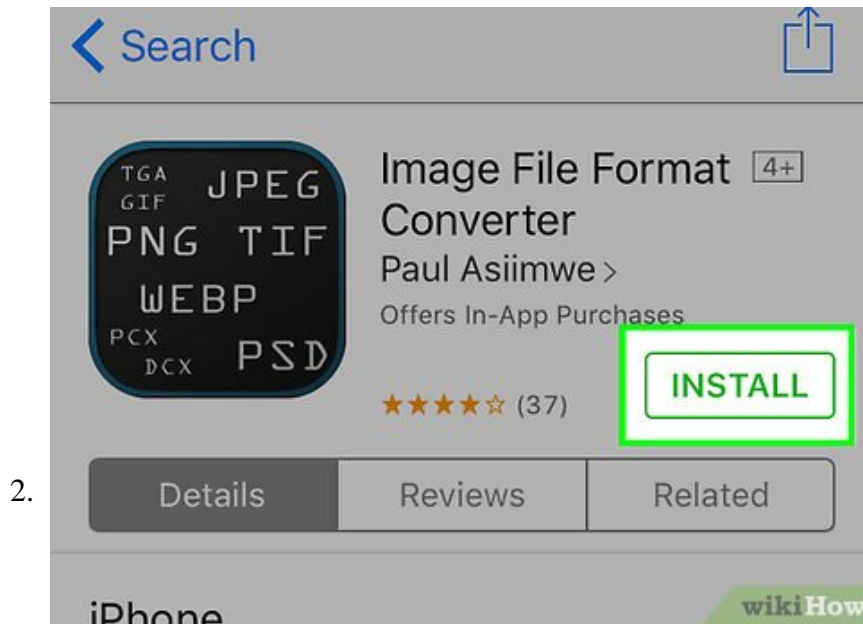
< Search

TGA
GIF
JPEG
PNG TIF
WEBP
PCX
DCX
PSD

Image File Format 4+
Converter
Paul Asiimwe >
Offers In-App Purchases

★★★★☆ (37)

INSTALL

2.

| Details | Reviews | Related |
|---|---|---|

iPhone

wikiHow